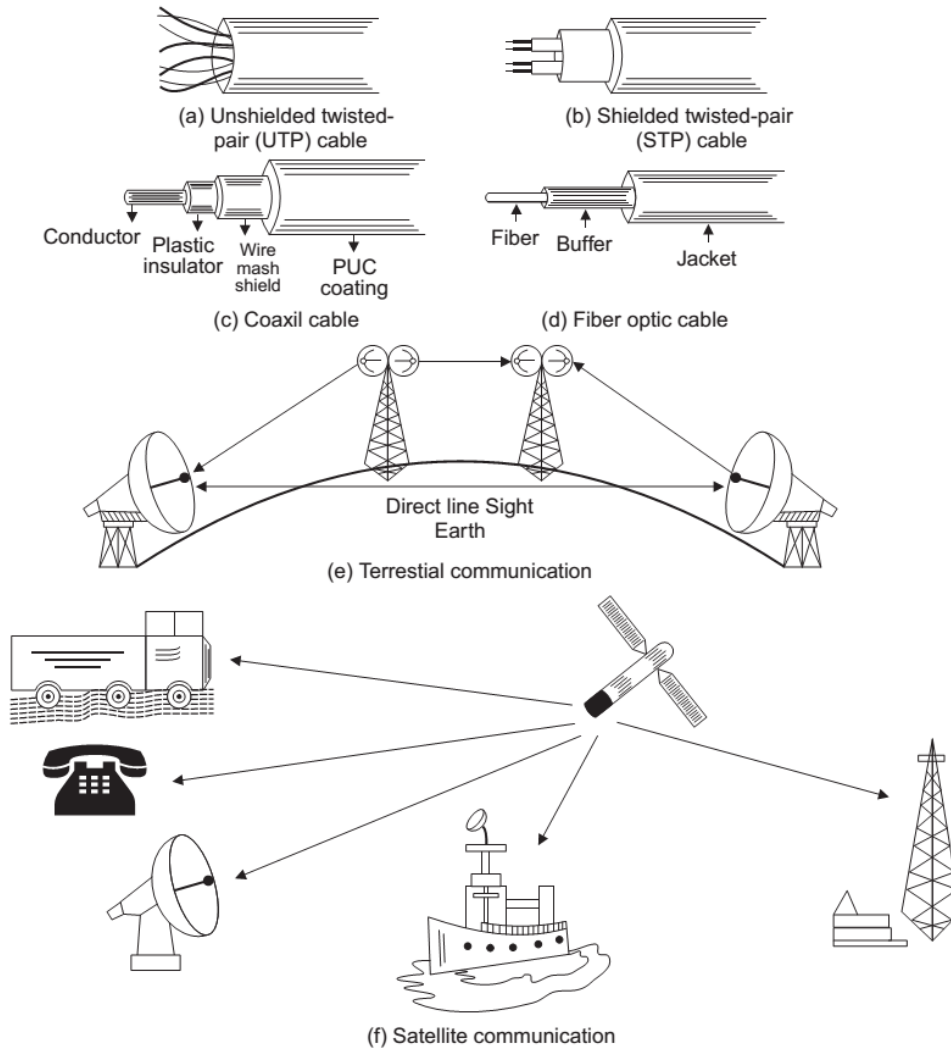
(a) Unshielded twisted-pair (UTP) cable

(b) Shielded twisted-pair (STP) cable

Conductor
Plastic insulator
Wire mash shield
PUC coating

(c) Coaxil cable

Fiber
Buffer
Jacket

(d) Fiber optic cable

Direct line Sight
Earth

(e) Terrestial communication

(f) Satellite communication